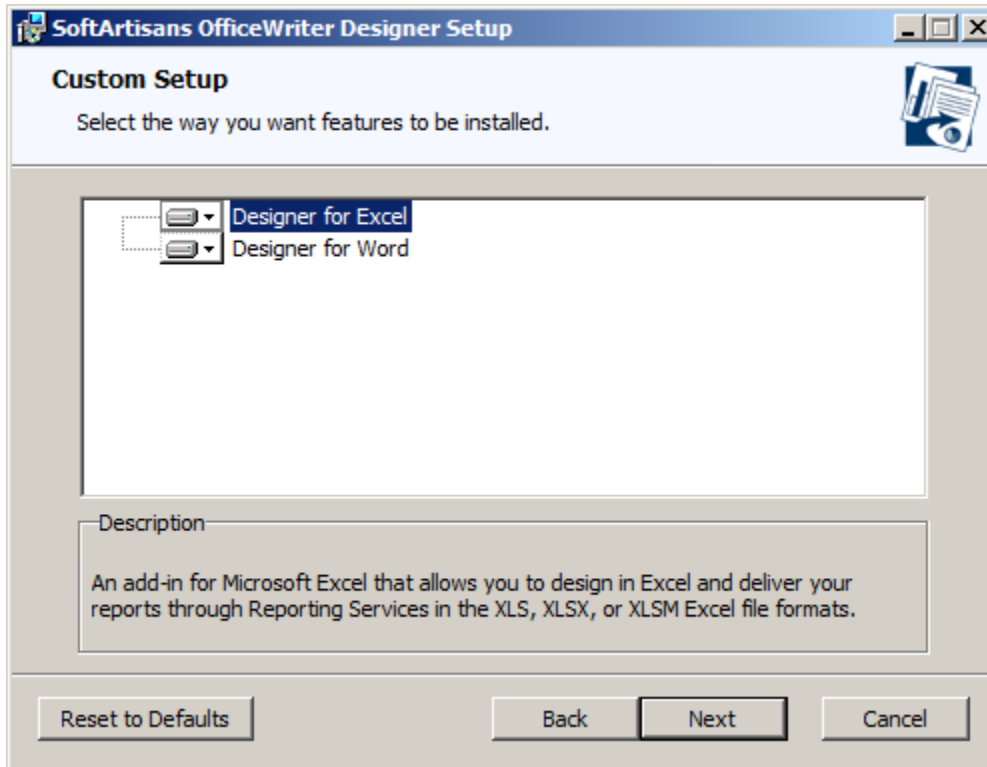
SoftArtisans OfficeWriter Designer Setup

Custom Setup

Select the way you want features to be installed.

Designer for Excel
Designer for Word

Description

An add-in for Microsoft Excel that allows you to design in Excel and deliver your reports through Reporting Services in the XLS, XLSX, or XLSM Excel file formats.

Reset to Defaults

Back

Next

Cancel